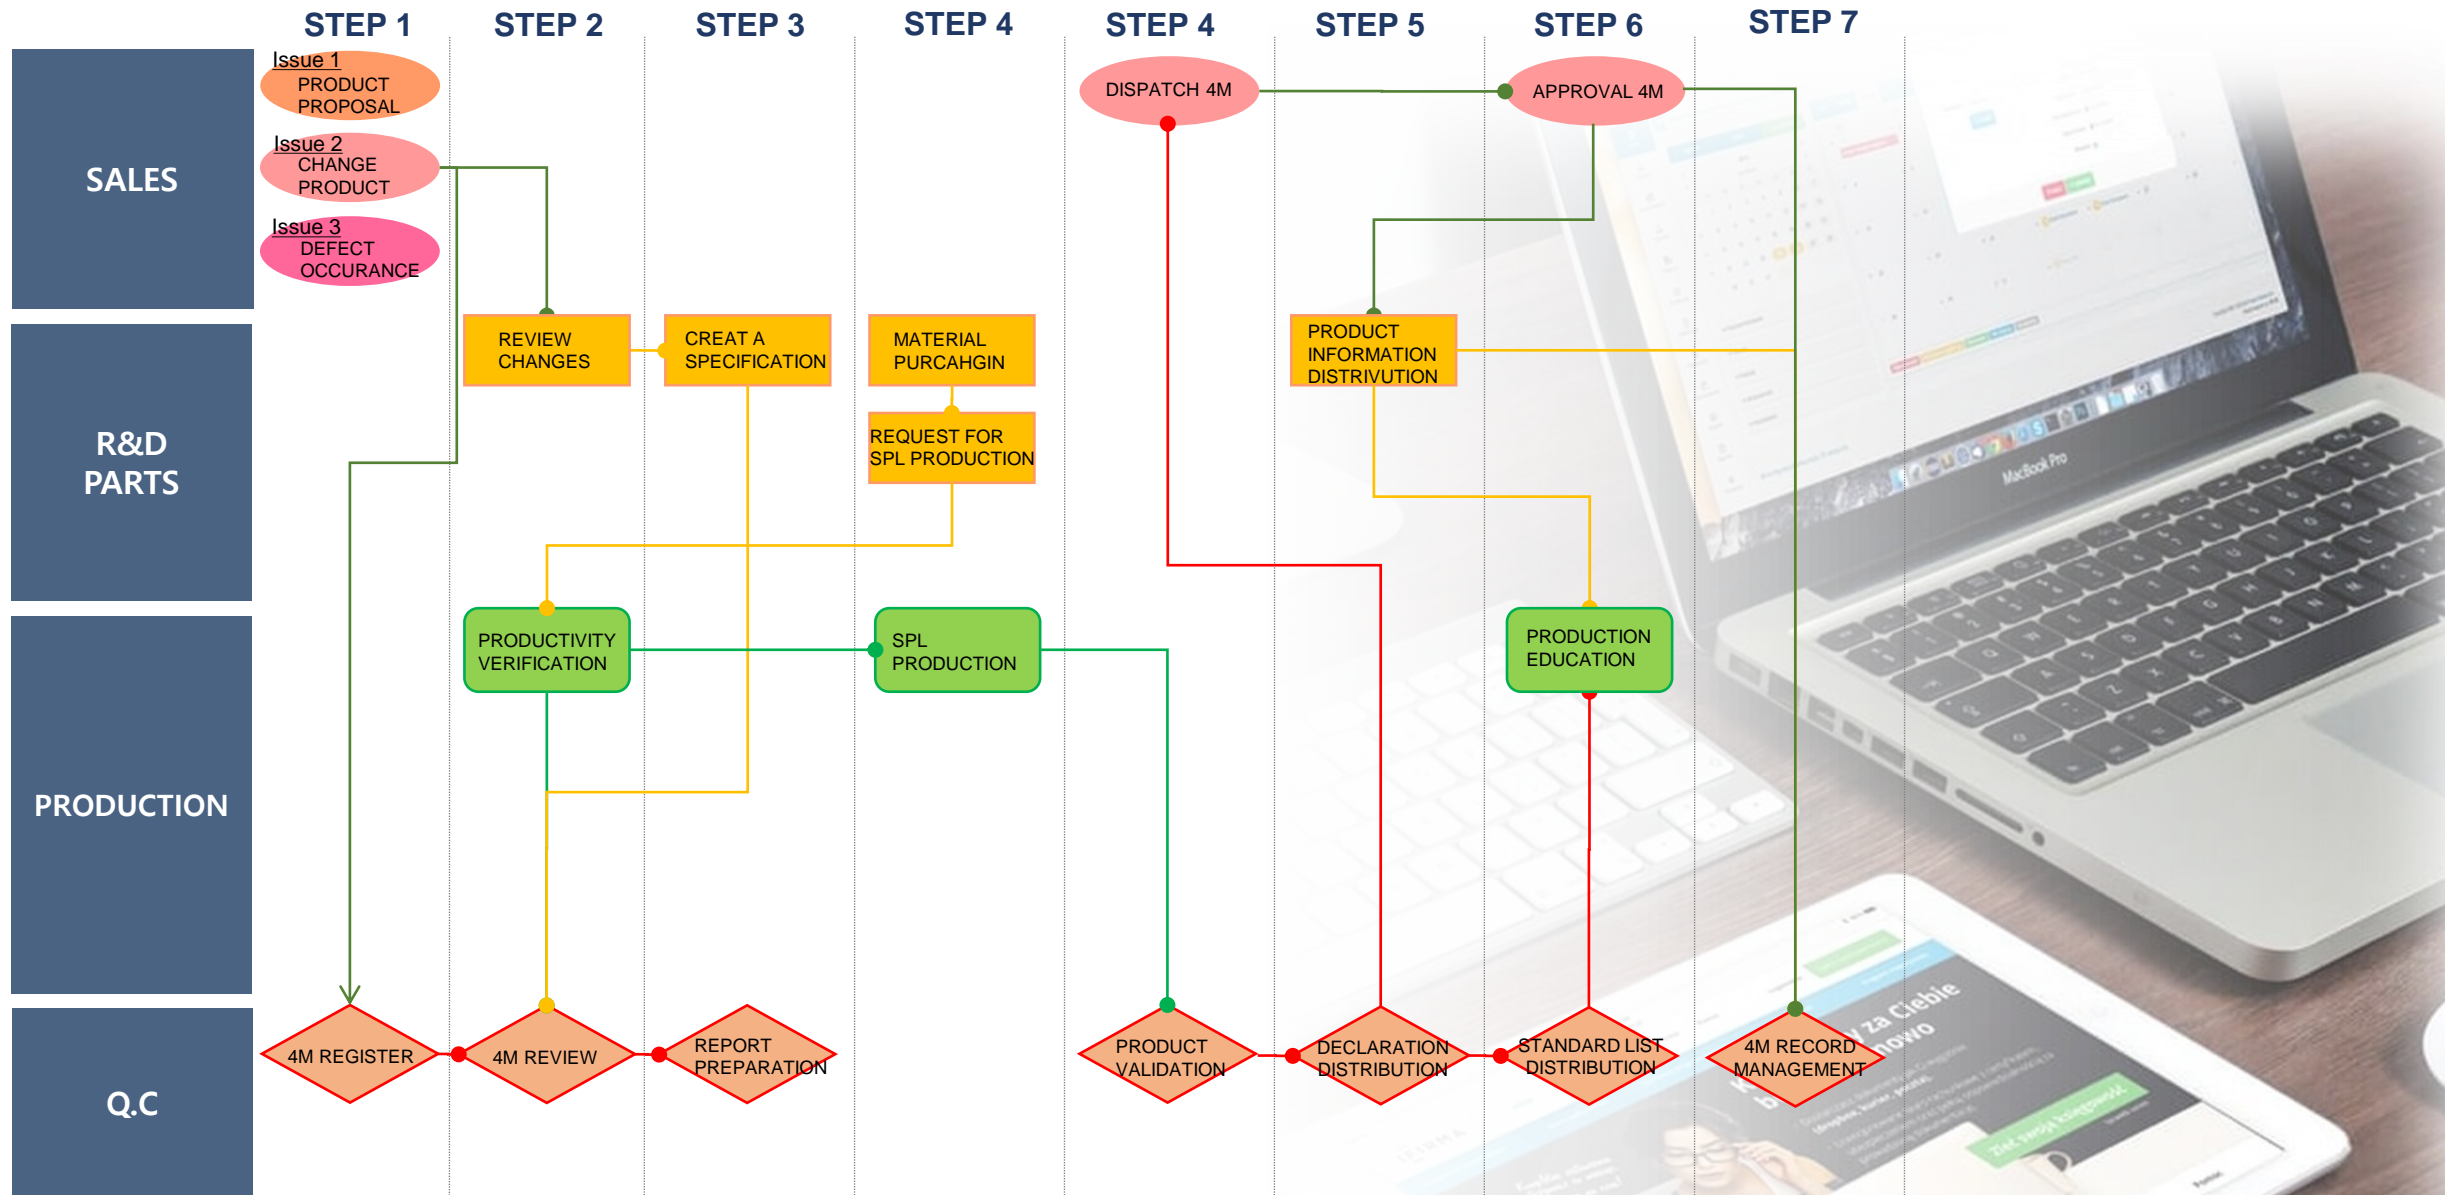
STEP 1 STEP 2 STEP 3 STEP 4 STEP 4 STEP 5 STEP 6 STEP 7

SALES

Issue 1
PRODUCT PROPOSAL

Issue 2
CHANGE PRODUCT

Issue 3
DEFECT OCCURANCE

DISPATCH 4M

APPROVAL 4M

R&D PARTS

REVIEW CHANGES

CREAT A SPECIFICATION

MATERIAL PURCAHGIN

REQUEST FOR SPL PRODUCTION

PRODUCT INFORMATION DISTRIVUTION

PRODUCTION

PRODUCTIVITY VERIFICATION

SPL PRODUCTION

PRODUCTION EDUCATION

Q.C

4M REGISTER

4M REVIEW

REPORT PREPARATION

PRODUCT VALIDATION

DECLARATION DISTRIBUTION

STANDARD LIST DISTRIBUTION

4M RECORD MANAGEMENT